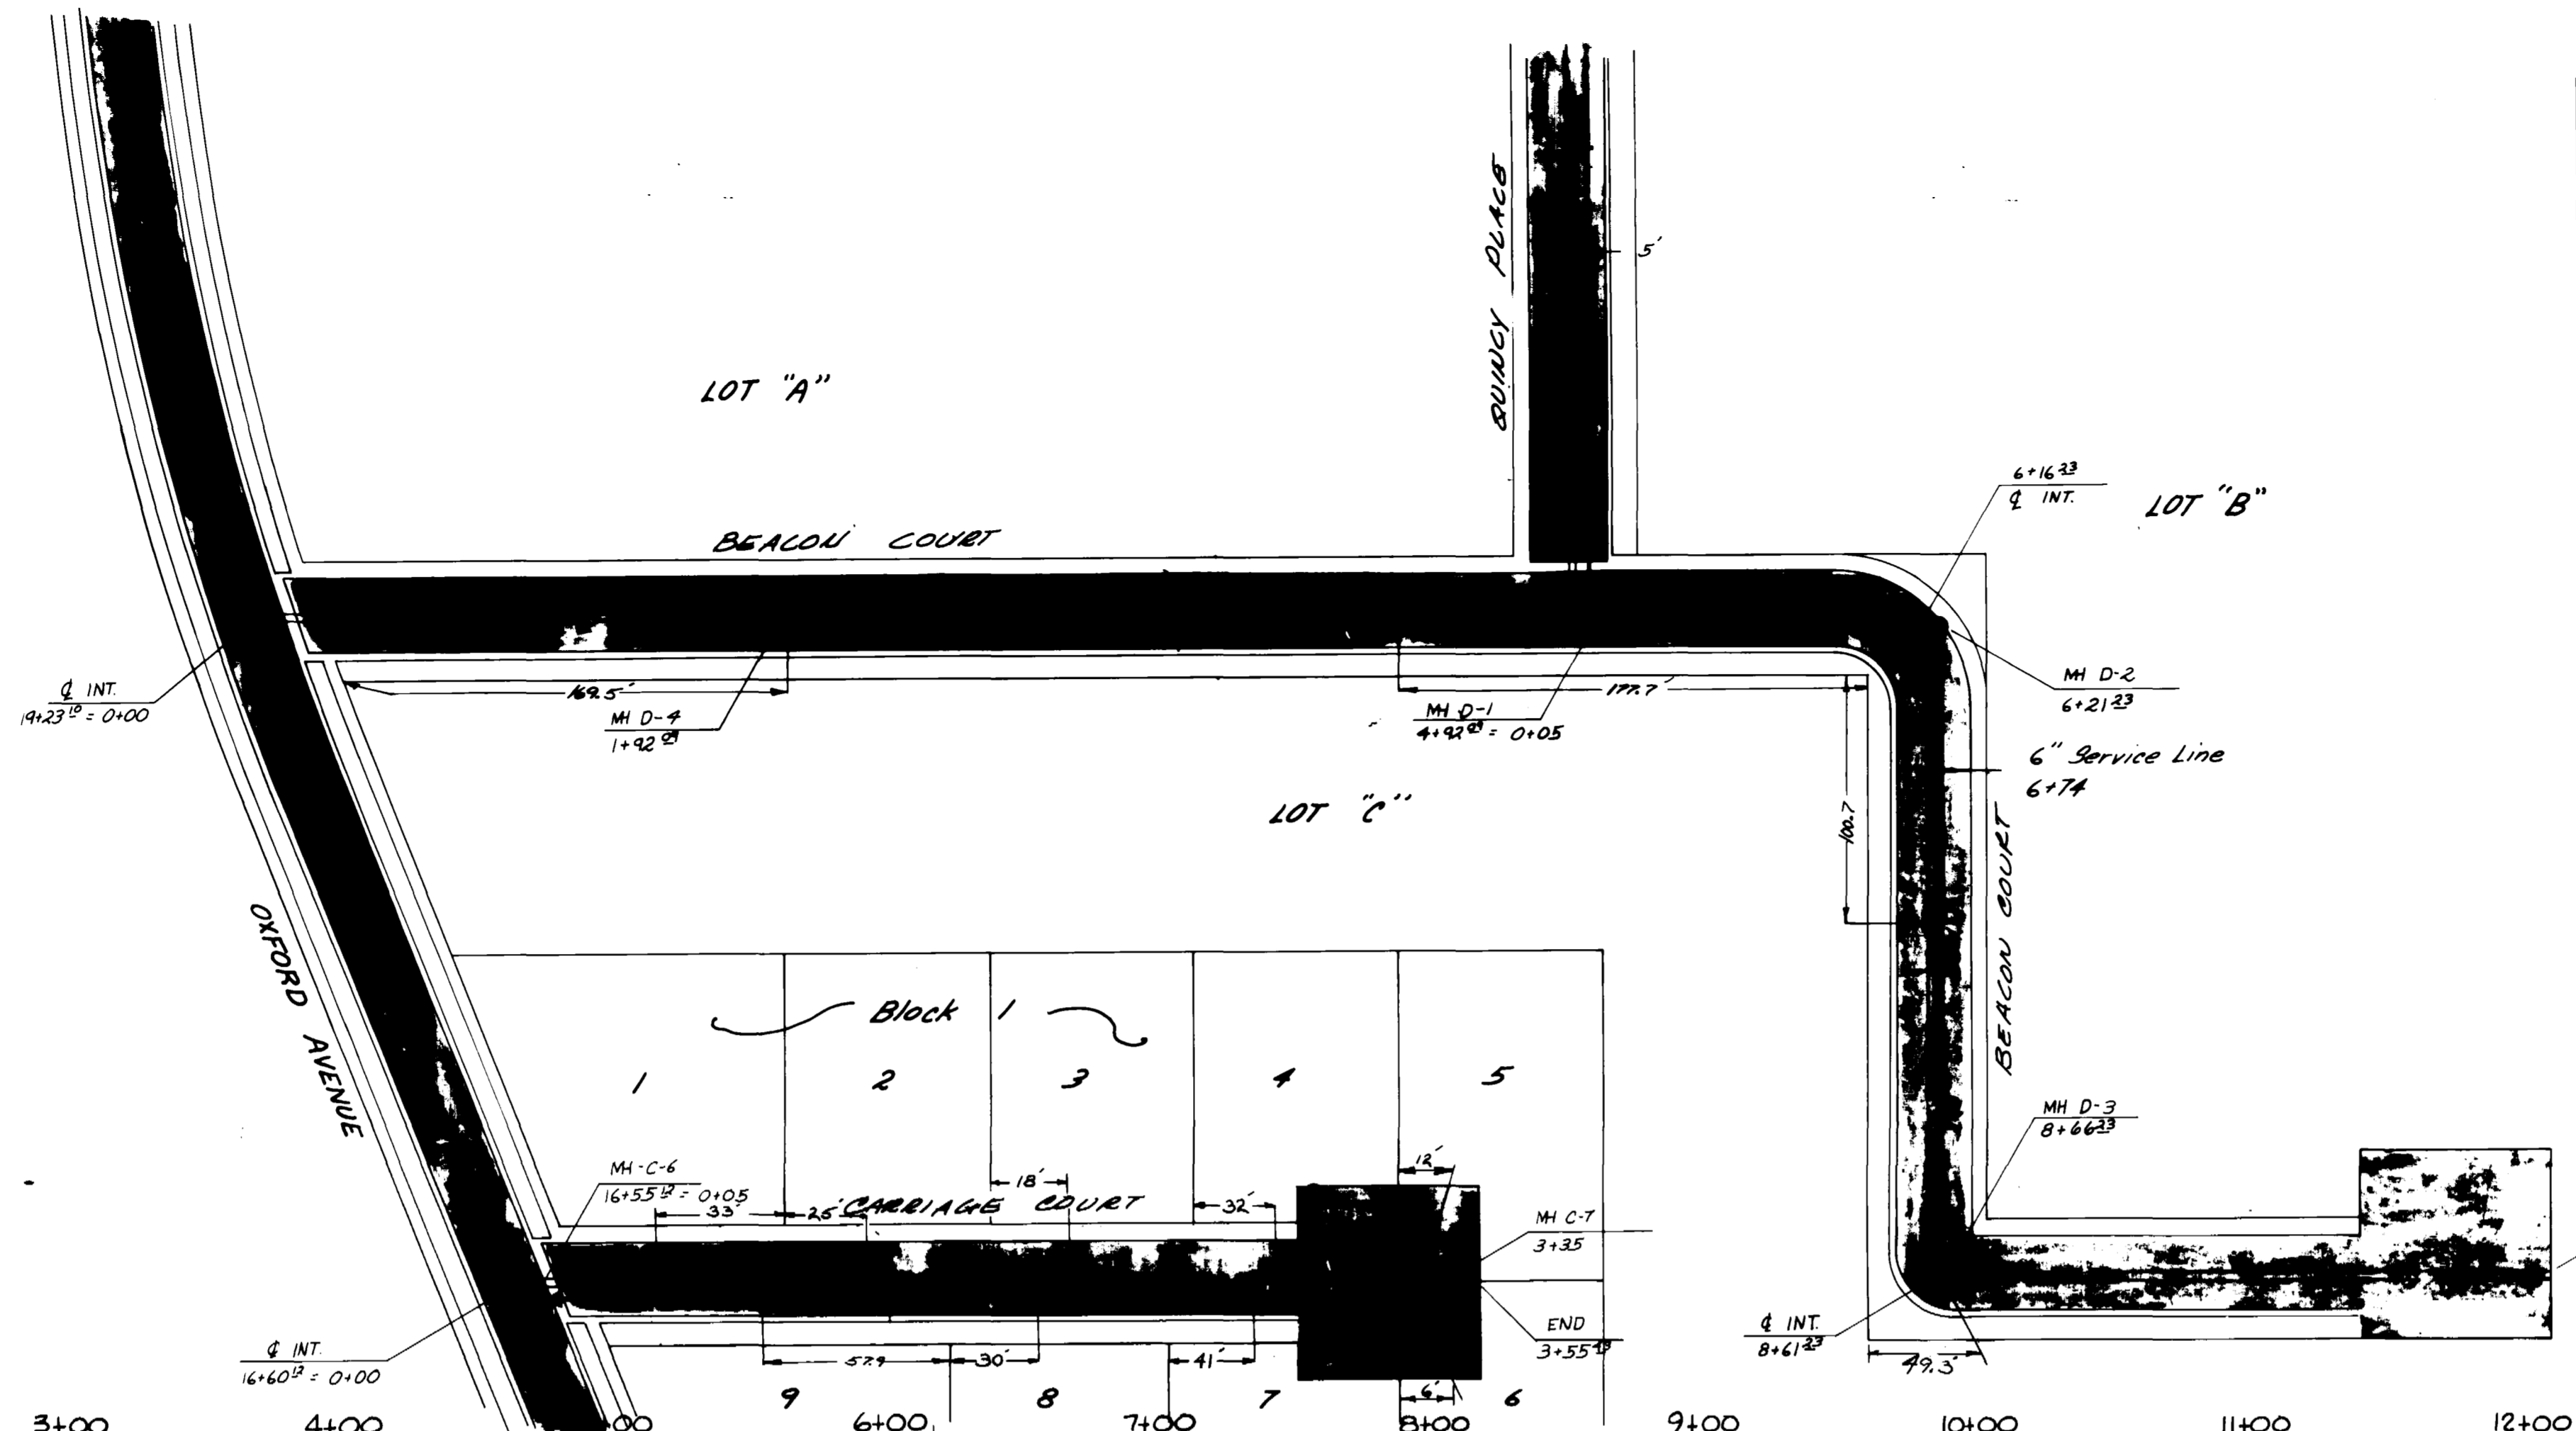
QUINCY PLACE

5'

LOT "A"

LOT "B"

$6+16^{23}$
℄ INT.

BEACON COURT

℄ INT.
$19+23^{10} = 0+00$

169.5'

MH D-4
$1+92^{89}$

MH D-1
$4+92^{89} = 0+05$

177.7'

MH D-2
$6+21^{23}$

6" Service Line
6+74

LOT "C"

100.7

BEACON COURT

OXFORD AVENUE

Block 1

1 2 3 4 5

MH D-3
$8+66^{23}$

MH-C-6
$16+55^{12} = 0+05$

33'

25'

18'

CARRIAGE COURT

32'

12'

MH C-7
3+35

END
$3+55^{15}$

℄ INT.
$8+61^{23}$

49.3'

℄ INT.
$16+60^{12} = 0+00$

57.9

30'

41'

6'

9 8 7 6

3+00 4+00 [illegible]+00 6+00 7+00 8+00 9+00 10+00 11+00 12+00